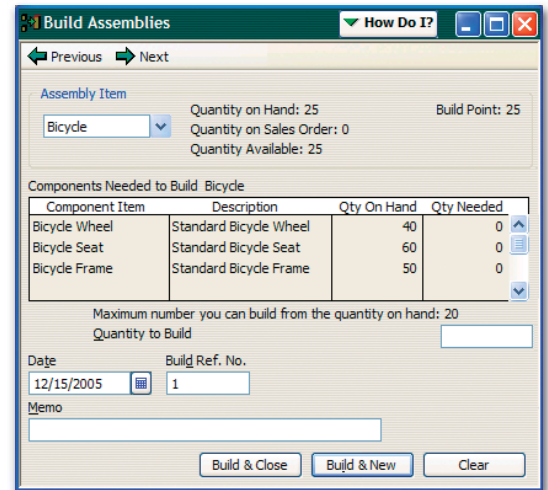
Build Assemblies
How Do I?

Previous Next

Assembly Item
Bicycle
Quantity on Hand: 25
Quantity on Sales Order: 0
Quantity Available: 25
Build Point: 25

Components Needed to Build Bicycle

| Component Item | Description | Qty On Hand | Qty Needed |
|---|---|---|---|
| Bicycle Wheel | Standard Bicycle Wheel | 40 | 0 |
| Bicycle Seat | Standard Bicycle Seat | 60 | 0 |
| Bicycle Frame | Standard Bicycle Frame | 50 | 0 |

Maximum number you can build from the quantity on hand: 20
Quantity to Build

Date
12/15/2005
Build Ref. No.
1
Memo

Build & Close
Build & New
Clear